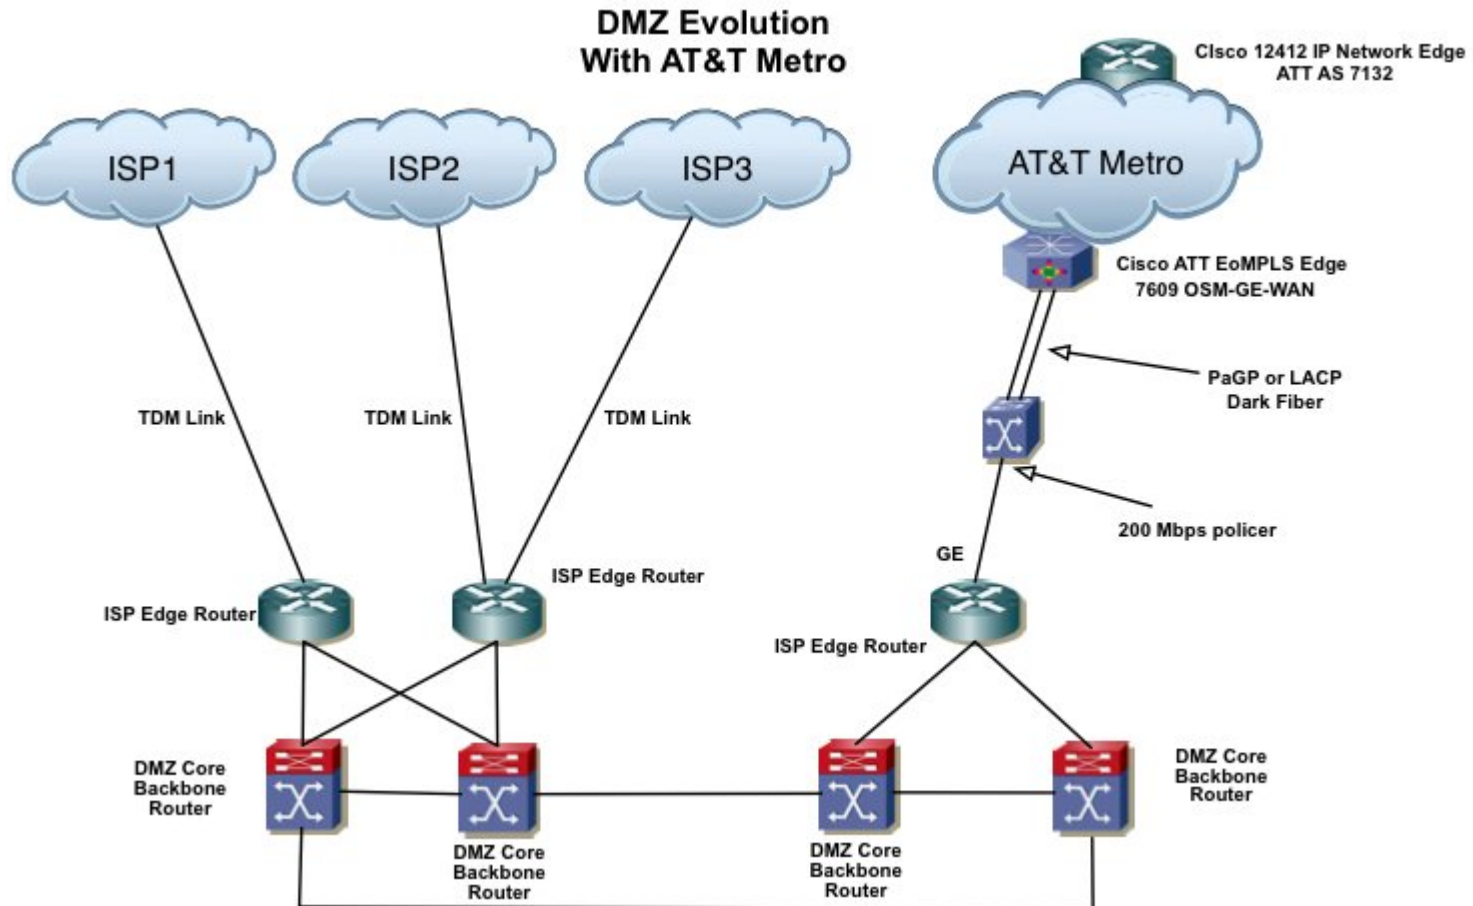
DMZ Evolution
With AT&T Metro

Cisco 12412 IP Network Edge
ATT AS 7132

ISP1

ISP2

ISP3

AT&T Metro

Cisco ATT EoMPLS Edge
7609 OSM-GE-WAN

PaGP or LACP
Dark Fiber

TDM Link

TDM Link

TDM Link

200 Mbps policer

GE

ISP Edge Router

ISP Edge Router

ISP Edge Router

DMZ Core
Backbone
Router

DMZ Core
Backbone
Router

DMZ Core
Backbone
Router

DMZ Core
Backbone
Router